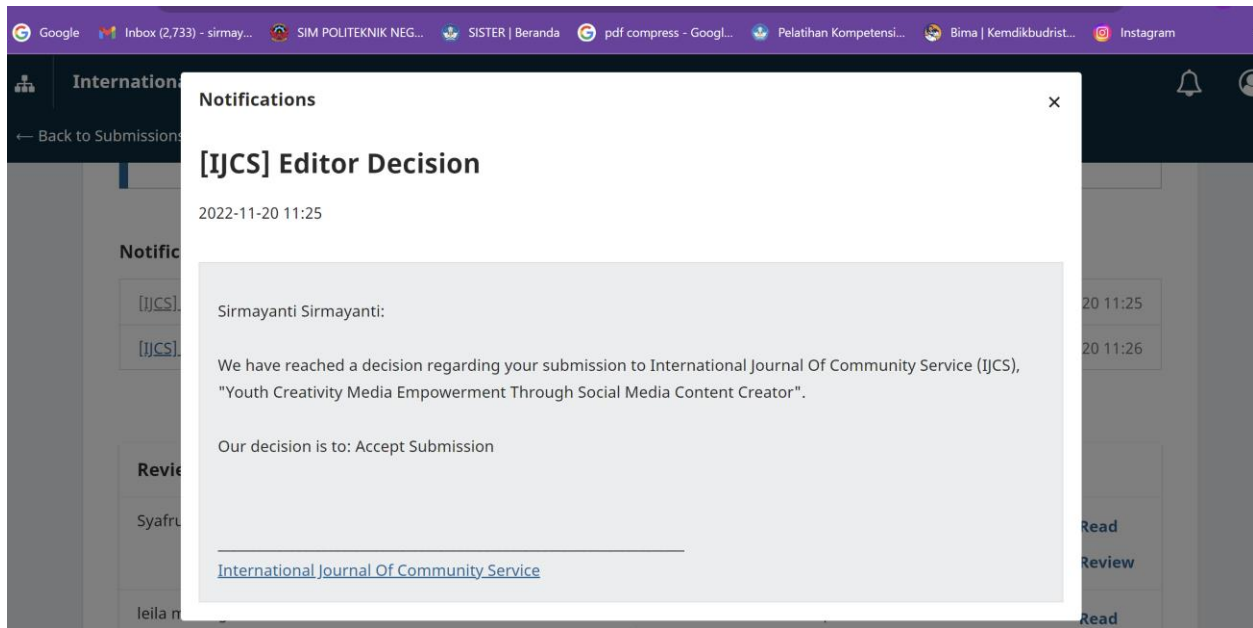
Google Inbox (2,733) - sirmay... SIM POLITEKNIK NEG... SISTER | Beranda pdf compress - Googl... Pelatihan Kompetensi... Bima | Kemdikbudrist... Instagram

Internation

← Back to Submission

Notific

[IJCS]

[IJCS]

20 11:25

20 11:26

Revie

Syafru

Read

Review

leila m

Read

Notifications ×

[IJCS] Editor Decision

2022-11-20 11:25

Sirmayanti Sirmayanti:

We have reached a decision regarding your submission to International Journal Of Community Service (IJCS), "Youth Creativity Media Empowerment Through Social Media Content Creator".

Our decision is to: Accept Submission

International Journal Of Community Service